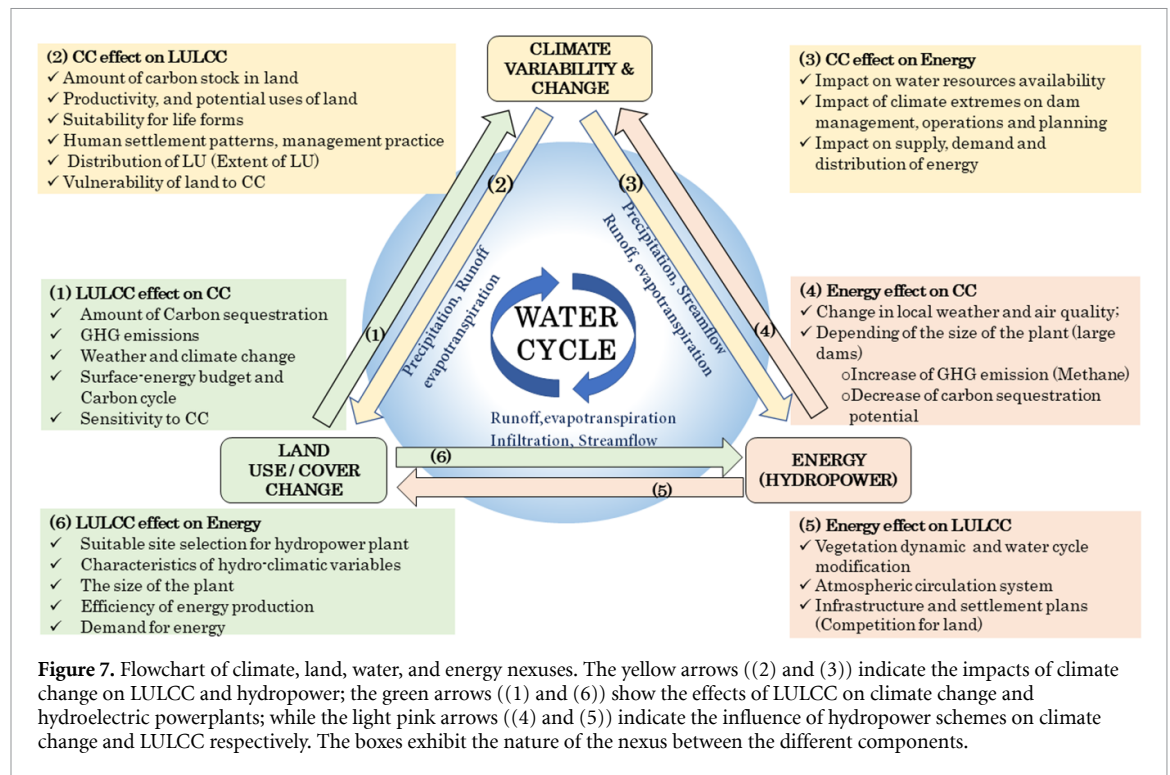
(2) CC effect on LULCC
✓ Amount of carbon stock in land
✓ Productivity, and potential uses of land
✓ Suitability for life forms
✓ Human settlement patterns, management practice
✓ Distribution of LU (Extent of LU)
✓ Vulnerability of land to CC

CLIMATE VARIABILITY & CHANGE

(3) CC effect on Energy
✓ Impact on water resources availability
✓ Impact of climate extremes on dam management, operations and planning
✓ Impact on supply, demand and distribution of energy

(2)

(3)

Precipitation, Runoff evapotranspiration

Precipitation, Streamflow Runoff, evapotranspiration

(1) LULCC effect on CC
✓ Amount of Carbon sequestration
✓ GHG emissions
✓ Weather and climate change
✓ Surface-energy budget and Carbon cycle
✓ Sensitivity to CC

(1)

WATER CYCLE

(4)

(4) Energy effect on CC
✓ Change in local weather and air quality;
✓ Depending of the size of the plant (large dams)
oIncrease of GHG emission (Methane)
oDecrease of carbon sequestration potential

Runoff,evapotranspiration Infiltration, Streamflow

LAND USE / COVER CHANGE

(6)

(5)

ENERGY (HYDROPOWER)

(6) LULCC effect on Energy
✓ Suitable site selection for hydropower plant
✓ Characteristics of hydro-climatic variables
✓ The size of the plant
✓ Efficiency of energy production
✓ Demand for energy

(5) Energy effect on LULCC
✓ Vegetation dynamic and water cycle modification
✓ Atmospheric circulation system
✓ Infrastructure and settlement plans (Competition for land)

Figure 7. Flowchart of climate, land, water, and energy nexuses. The yellow arrows ((2) and (3)) indicate the impacts of climate change on LULCC and hydropower; the green arrows ((1) and (6)) show the effects of LULCC on climate change and hydroelectric powerplants; while the light pink arrows ((4) and (5)) indicate the influence of hydropower schemes on climate change and LULCC respectively. The boxes exhibit the nature of the nexus between the different components.